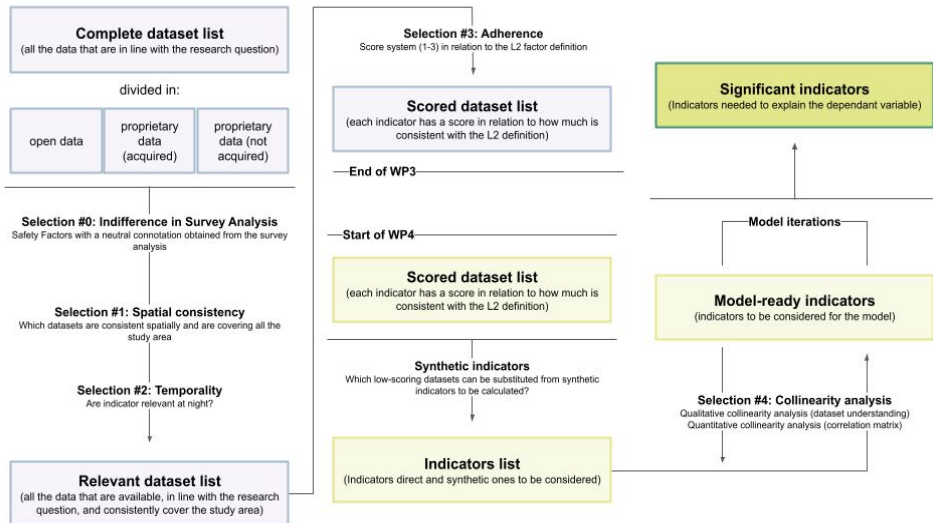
Complete dataset list
(all the data that are in line with the research question)

divided in:

| open data | proprietary data (acquired) | proprietary data (not acquired) |
|---|---|---|

Selection #0: Indifference in Survey Analysis
Safety Factors with a neutral connotation obtained from the survey analysis

Selection #1: Spatial consistency
Which datasets are consistent spatially and are covering all the study area

Selection #2: Temporality
Are indicator relevant at night?

Relevant dataset list
(all the data that are available, in line with the research question, and consistently cover the study area)

Selection #3: Adherence
Score system (1-3) in relation to the L2 factor definition

Scored dataset list
(each indicator has a score in relation to how much is consistent with the L2 definition)

End of WP3

Start of WP4

Scored dataset list
(each indicator has a score in relation to how much is consistent with the L2 definition)

Synthetic indicators
Which low-scoring datasets can be substituted from synthetic indicators to be calculated?

Indicators list
(Indicators direct and synthetic ones to be considered)

Significant indicators
(Indicators needed to explain the dependant variable)

Model iterations

Model-ready indicators
(indicators to be considered for the model)

Selection #4: Collinearity analysis
Qualitative collinearity analysis (dataset understanding)
Quantitative collinearity analysis (correlation matrix)